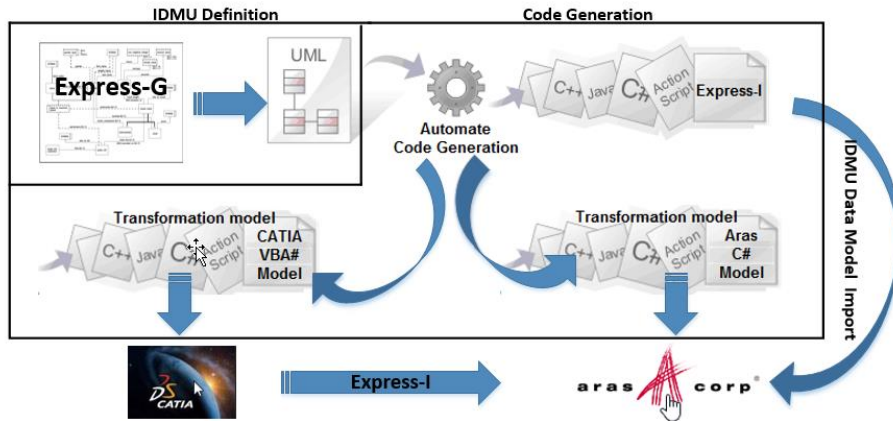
IDMU Definition

Code Generation

Express-G

UML

Automate Code Generation

C++ Java C# Action Script Express-I

IDMU Data Model Import

Transformation model

C++ Java C# Action Script CATIA VBA# Model

Transformation model

C++ Java C# Action Script Aras C# Model

3DS CATIA

Express-I

aras corp